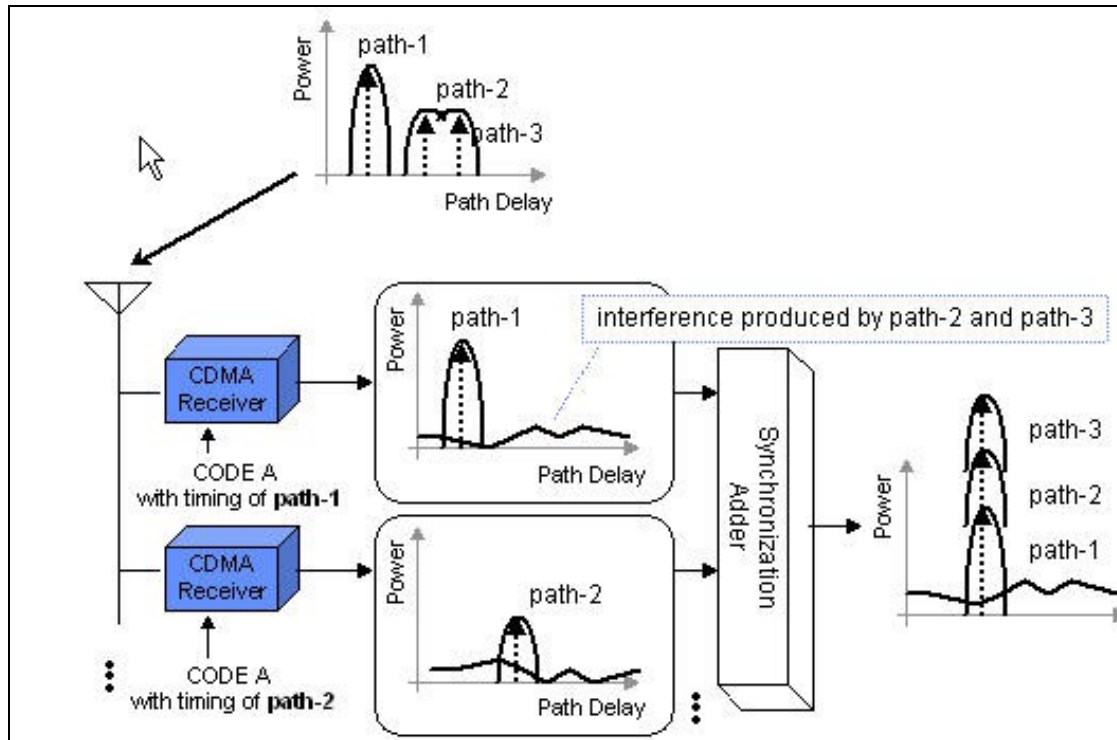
Power
path-1
path-2
path-3
Path Delay

CDMA Receiver
CODE A with timing of **path-1**

Power
path-1
interference produced by path-2 and path-3
Path Delay

CDMA Receiver
CODE A with timing of **path-2**

Power
path-2
Path Delay

Synchronization Adder

Power
path-3
path-2
path-1